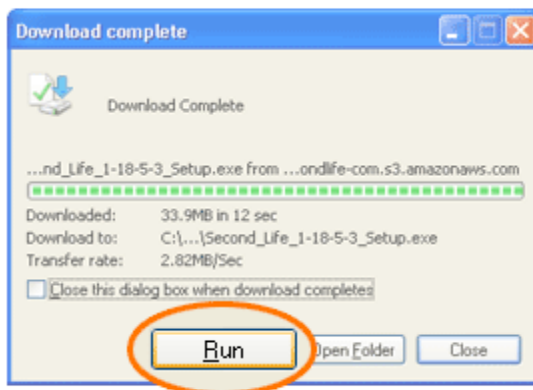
Download complete

Download Complete

...nd_Life_1-18-5-3_Setup.exe from ...ondlife-com.s3.amazonaws.com

Downloaded: 33.9MB in 12 sec
Download to: C:\...\Second_Life_1-18-5-3_Setup.exe
Transfer rate: 2.82MB/Sec

Close this dialog box when download completes

Run
Open Folder
Close